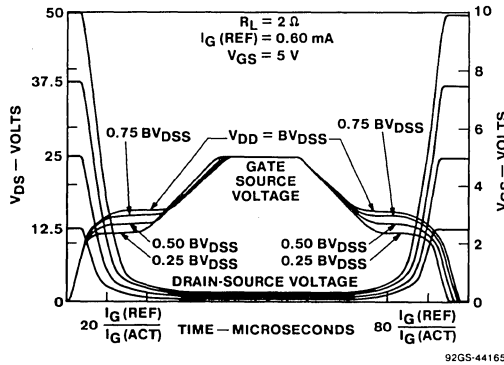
50

37.5

25

12.5

0

$V_{DS}$ — VOLTS

$R_L = 2\ \Omega$
$I_G$ (REF) = 0.60 mA
$V_{GS}$ = 5 V

0.75 $BV_{DSS}$

$V_{DD} = BV_{DSS}$

0.75 $BV_{DSS}$

GATE SOURCE VOLTAGE

0.50 $BV_{DSS}$
0.25 $BV_{DSS}$

0.50 $BV_{DSS}$
0.25 $BV_{DSS}$

DRAIN-SOURCE VOLTAGE

20 $\frac{I_G\text{(REF)}}{I_G\text{(ACT)}}$

TIME — MICROSECONDS

80 $\frac{I_G\text{(REF)}}{I_G\text{(ACT)}}$

10

8

6

4

2

0

$V_{GS}$ — VOLTS

92GS-44165